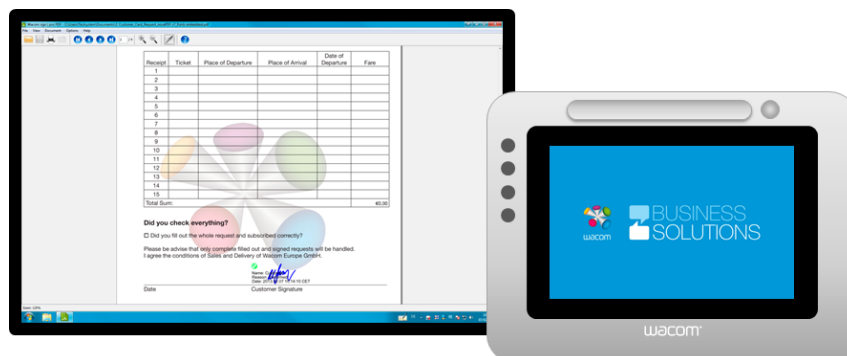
Wacom sign pro PDF - [C:\Users\...\Customer_Card_Request.pdf]

File View Document Options Help

| Receipt | Ticket | Place of Departure | Place of Arrival | Date of Departure | Fare |
|---|---|---|---|---|---|
| 1 | | | | | |
| 2 | | | | | |
| 3 | | | | | |
| 4 | | | | | |
| 5 | | | | | |
| 6 | | | | | |
| 7 | | | | | |
| 8 | | | | | |
| 9 | | | | | |
| 10 | | | | | |
| 11 | | | | | |
| 12 | | | | | |
| 13 | | | | | |
| 14 | | | | | |
| 15 | | | | | |
| Total Sum: | | | | | €0.00 |

Did you check everything?

☐ Did you fill out the whole request and subscribed correctly?

Please be advise that only complete filled out and signed requests will be handled. I agree the conditions of Sales and Delivery of Wacom Europe GmbH.

Name: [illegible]
Reason: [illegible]
Date: 2013.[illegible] 17:18:10 CET

Date Customer Signature

wacom

BUSINESS SOLUTIONS

wacom